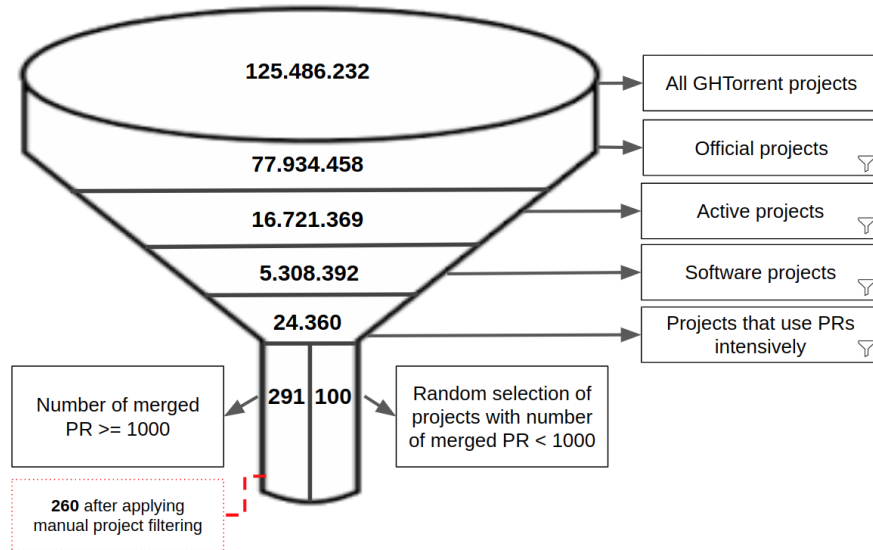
125.486.232

All GHTorrent projects

77.934.458

Official projects

16.721.369

Active projects

5.308.392

Software projects

24.360

Projects that use PRs intensively

291

100

Number of merged PR >= 1000

Random selection of projects with number of merged PR < 1000

**260** after applying manual project filtering